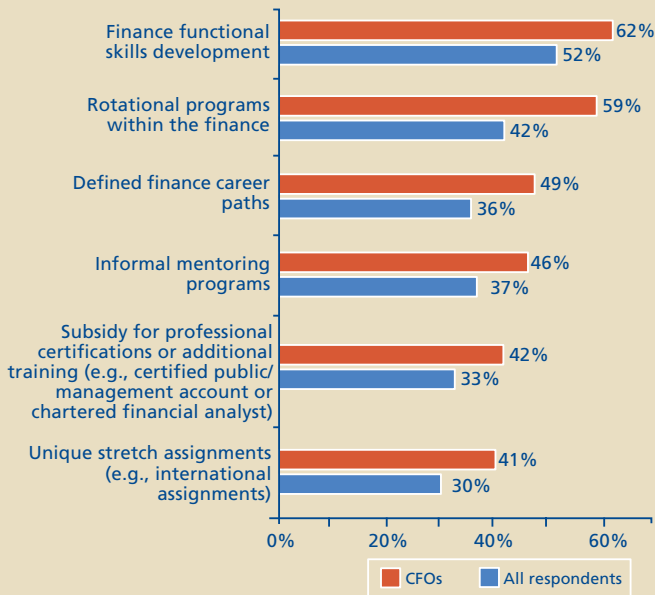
Finance functional skills development
62%
52%

Rotational programs within the finance
59%
42%

Defined finance career paths
49%
36%

Informal mentoring programs
46%
37%

Subsidy for professional certifications or additional training (e.g., certified public/ management account or chartered financial analyst)
42%
33%

Unique stretch assignments (e.g., international assignments)
41%
30%

0%
20%
40%
60%

CFOs
All respondents